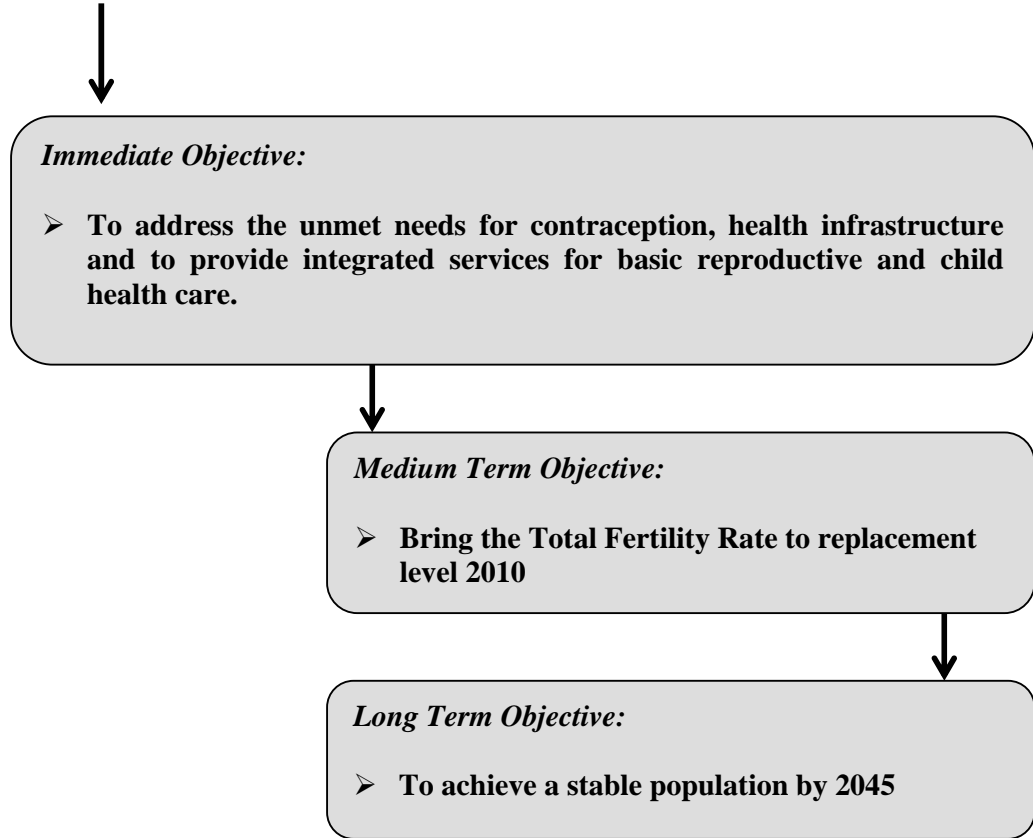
Immediate Objective:

➢ To address the unmet needs for contraception, health infrastructure and to provide integrated services for basic reproductive and child health care.

Medium Term Objective:

➢ Bring the Total Fertility Rate to replacement level 2010

Long Term Objective:

➢ To achieve a stable population by 2045